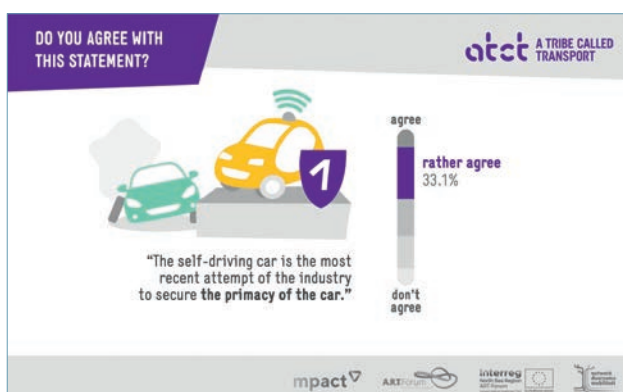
DO YOU AGREE WITH THIS STATEMENT?

atct A TRIBE CALLED TRANSPORT

1

agree

rather agree
33.1%

don't agree

"The self-driving car is the most recent attempt of the industry to secure **the primacy of the car.**"

mpact

ARTForum

interreg
North Sea Region
ARTForum

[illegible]